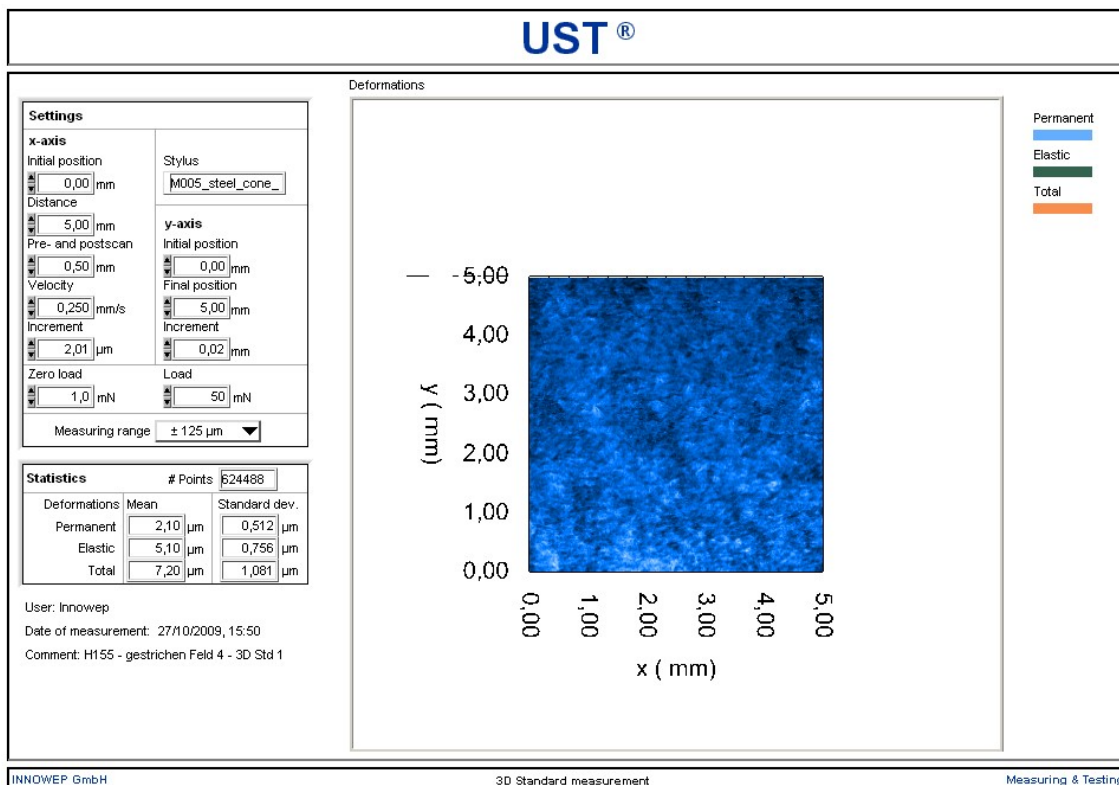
UST ®

Settings

x-axis
Initial position
0,00 mm
Distance
5,00 mm
Pre- and postscan
0,50 mm
Velocity
0,250 mm/s
Increment
2,01 µm

Stylus
M005_steel_cone_

y-axis
Initial position
0,00 mm
Final position
5,00 mm
Increment
0,02 mm

Zero load
1,0 mN
Load
50 mN

Measuring range ± 125 µm

Statistics
# Points 624488

| Deformations | Mean | Standard dev. |
|---|---|---|
| Permanent | 2,10 µm | 0,512 µm |
| Elastic | 5,10 µm | 0,756 µm |
| Total | 7,20 µm | 1,081 µm |

User: Innowep

Date of measurement: 27/10/2009, 15:50

Comment: H155 - gestrichen Feld 4 - 3D Std 1

Deformations

5,00
4,00
3,00
2,00
1,00
0,00
y ( mm)

0,00
1,00
2,00
3,00
4,00
5,00
x ( mm)

Permanent
Elastic
Total

INNOWEP GmbH
3D Standard measurement
Measuring & Testing